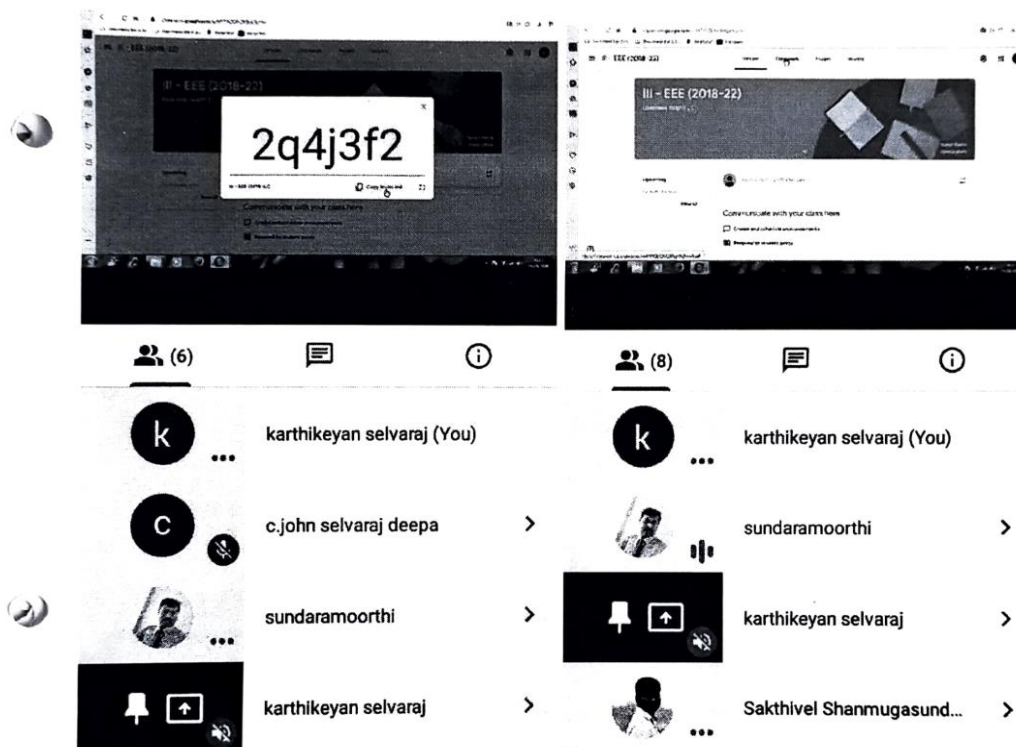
III - EEE (2018-22)

2q4j3f2

Copy invite link

Communicate with your class here

III - EEE (2018-22)

Communicate with your class here

(6)

k

karthikeyan selvaraj (You)

c

c.john selvaraj deepa

sundaramoorthi

karthikeyan selvaraj

(8)

k

karthikeyan selvaraj (You)

sundaramoorthi

karthikeyan selvaraj

Sakthivel Shanmugasund...